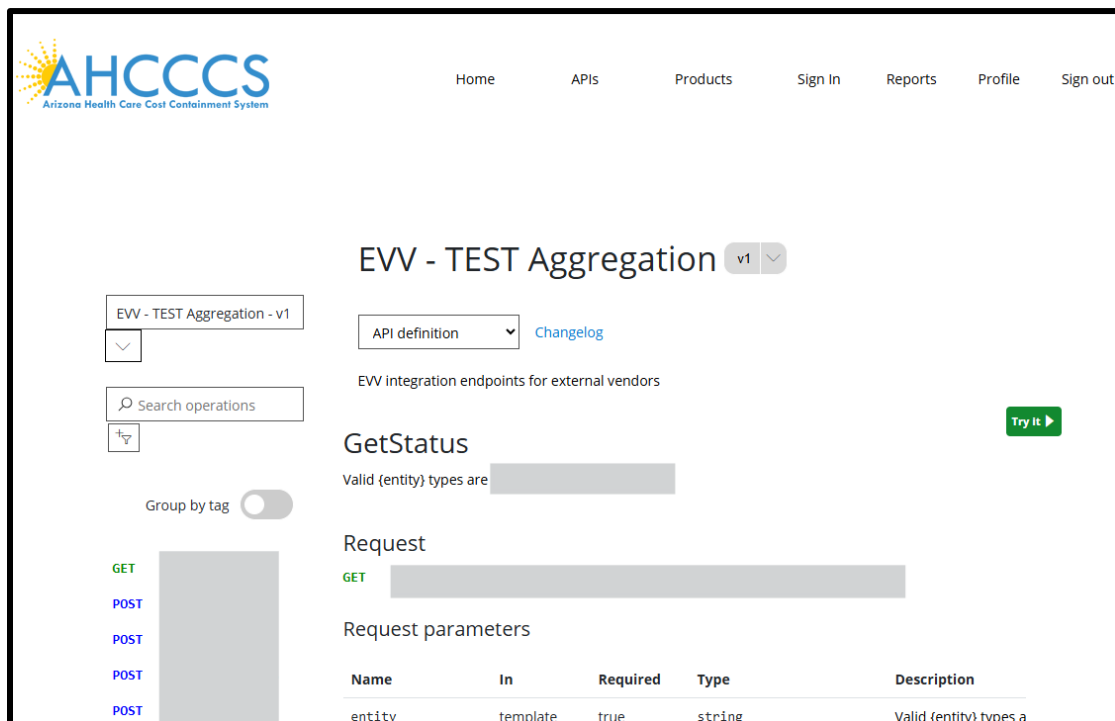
AHCCCS
Arizona Health Care Cost Containment System

Home APIs Products Sign In Reports Profile Sign out

EVV - TEST Aggregation v1

EVV - TEST Aggregation - v1

Search operations

Group by tag

GET
POST
POST
POST
POST

API definition Changelog

EVV integration endpoints for external vendors

Try It

GetStatus

Valid {entity} types are

Request

GET

Request parameters

| Name | In | Required | Type | Description |
|---|---|---|---|---|
| entity | template | true | string | Valid {entity} types a |